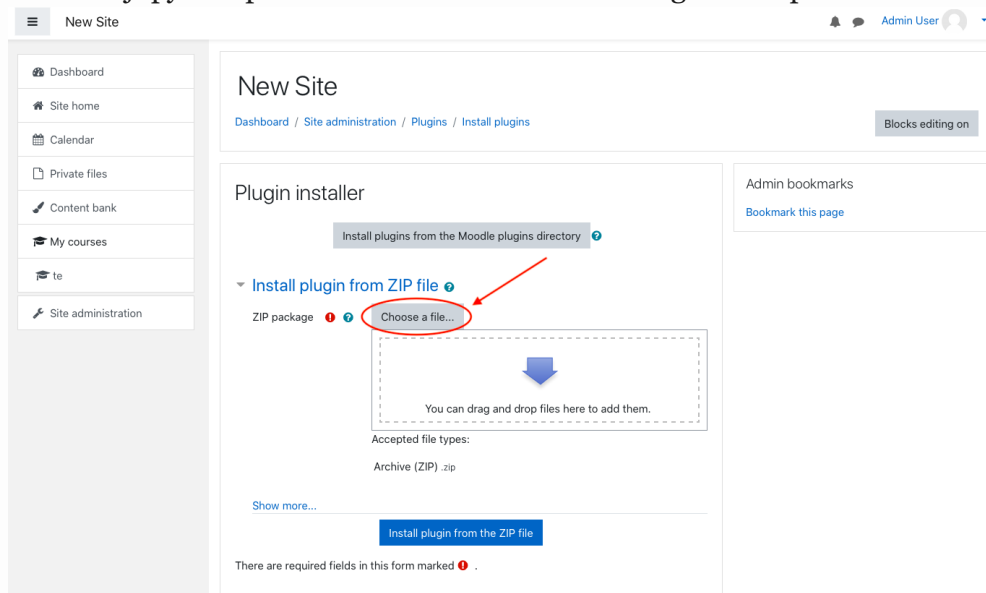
New Site

Admin User

Dashboard

Site home

Calendar

Private files

Content bank

My courses

te

Site administration

New Site

Dashboard / Site administration / Plugins / Install plugins

Blocks editing on

Plugin installer

Install plugins from the Moodle plugins directory

Install plugin from ZIP file

ZIP package

Choose a file...

You can drag and drop files here to add them.

Accepted file types:

Archive (ZIP) .zip

Show more...

Install plugin from the ZIP file

There are required fields in this form marked .

Admin bookmarks

Bookmark this page